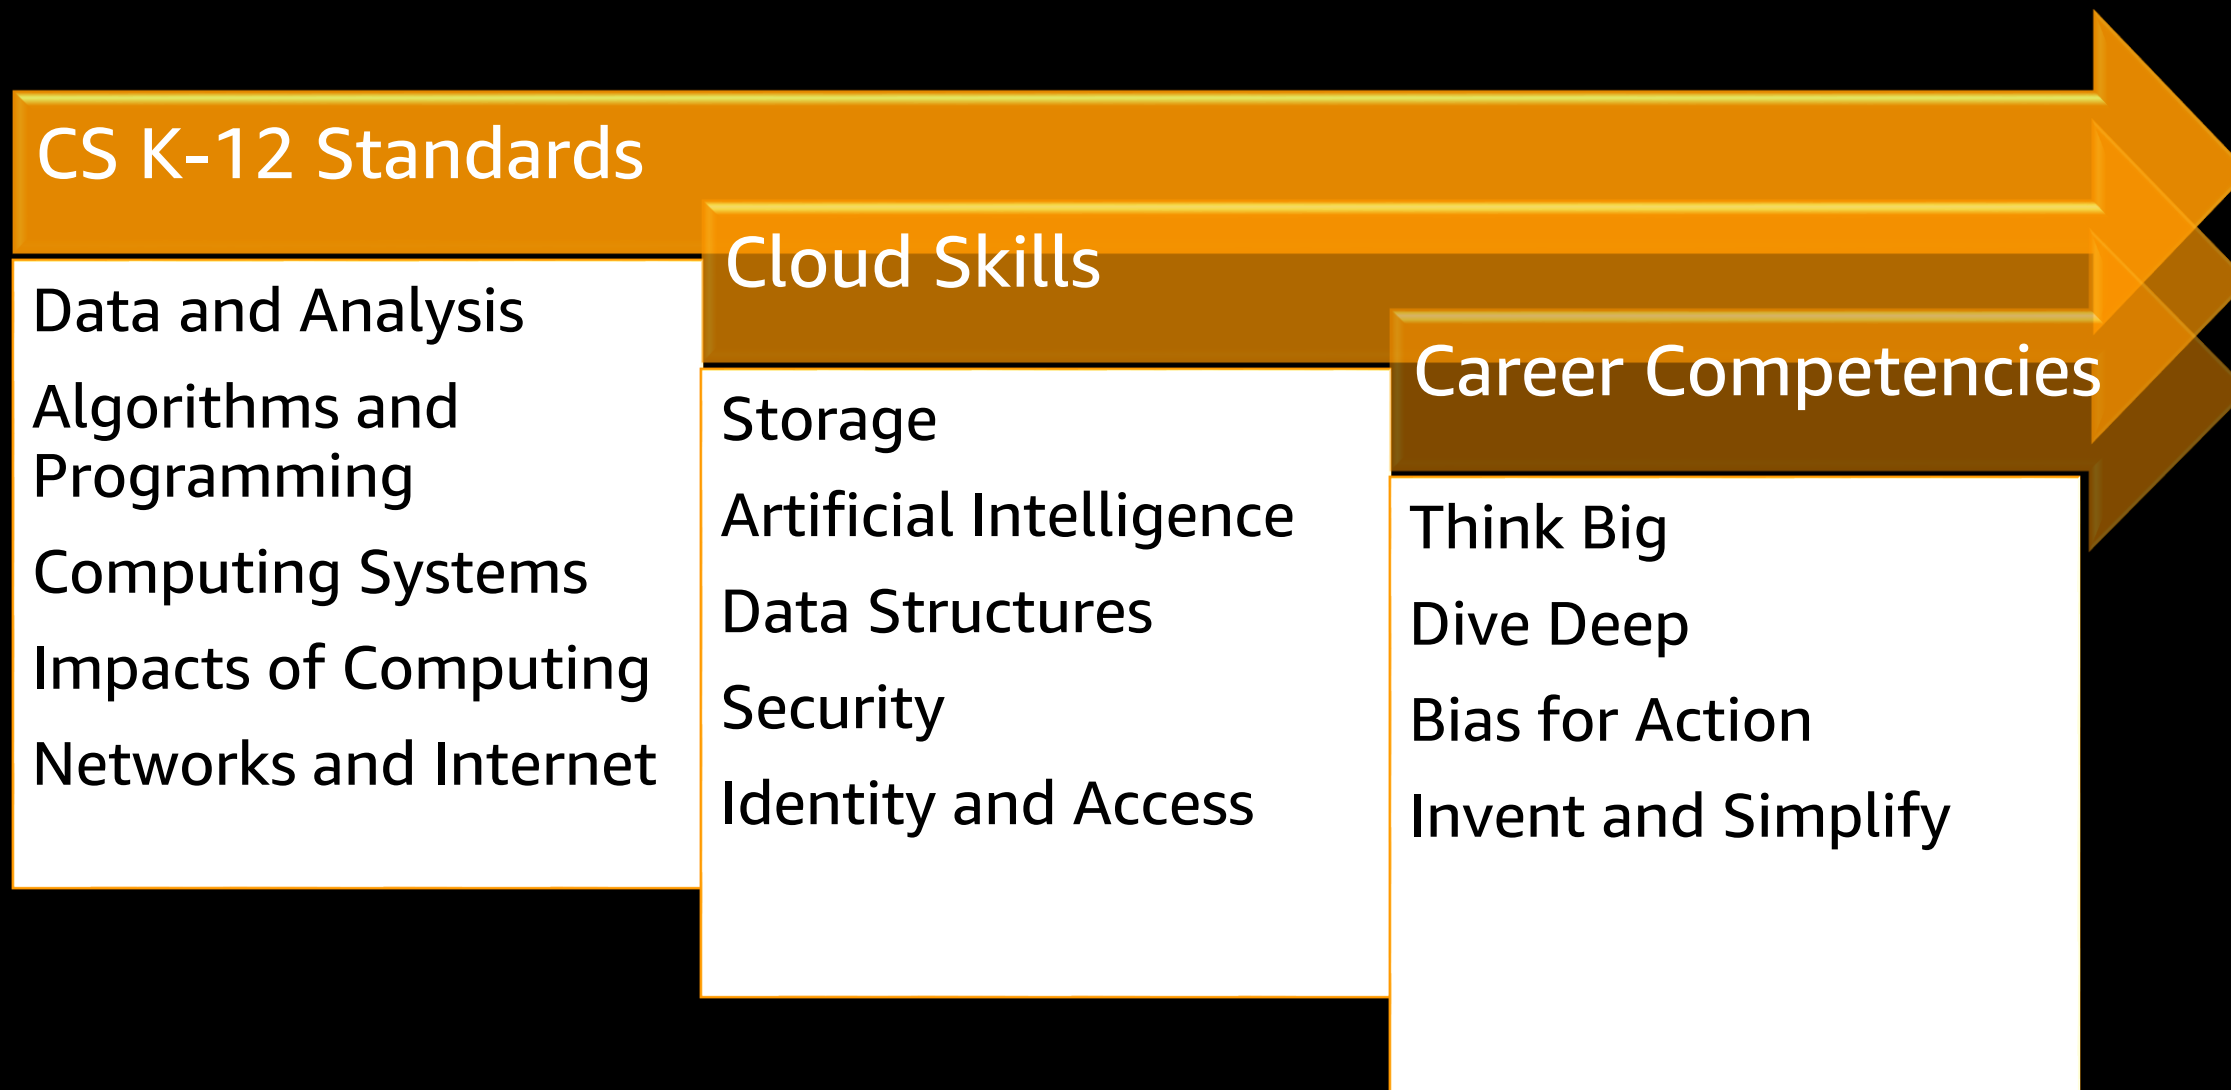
CS K-12 Standards

Data and Analysis

Algorithms and Programming

Computing Systems

Impacts of Computing

Networks and Internet

Cloud Skills

Storage

Artificial Intelligence

Data Structures

Security

Identity and Access

Career Competencies

Think Big

Dive Deep

Bias for Action

Invent and Simplify